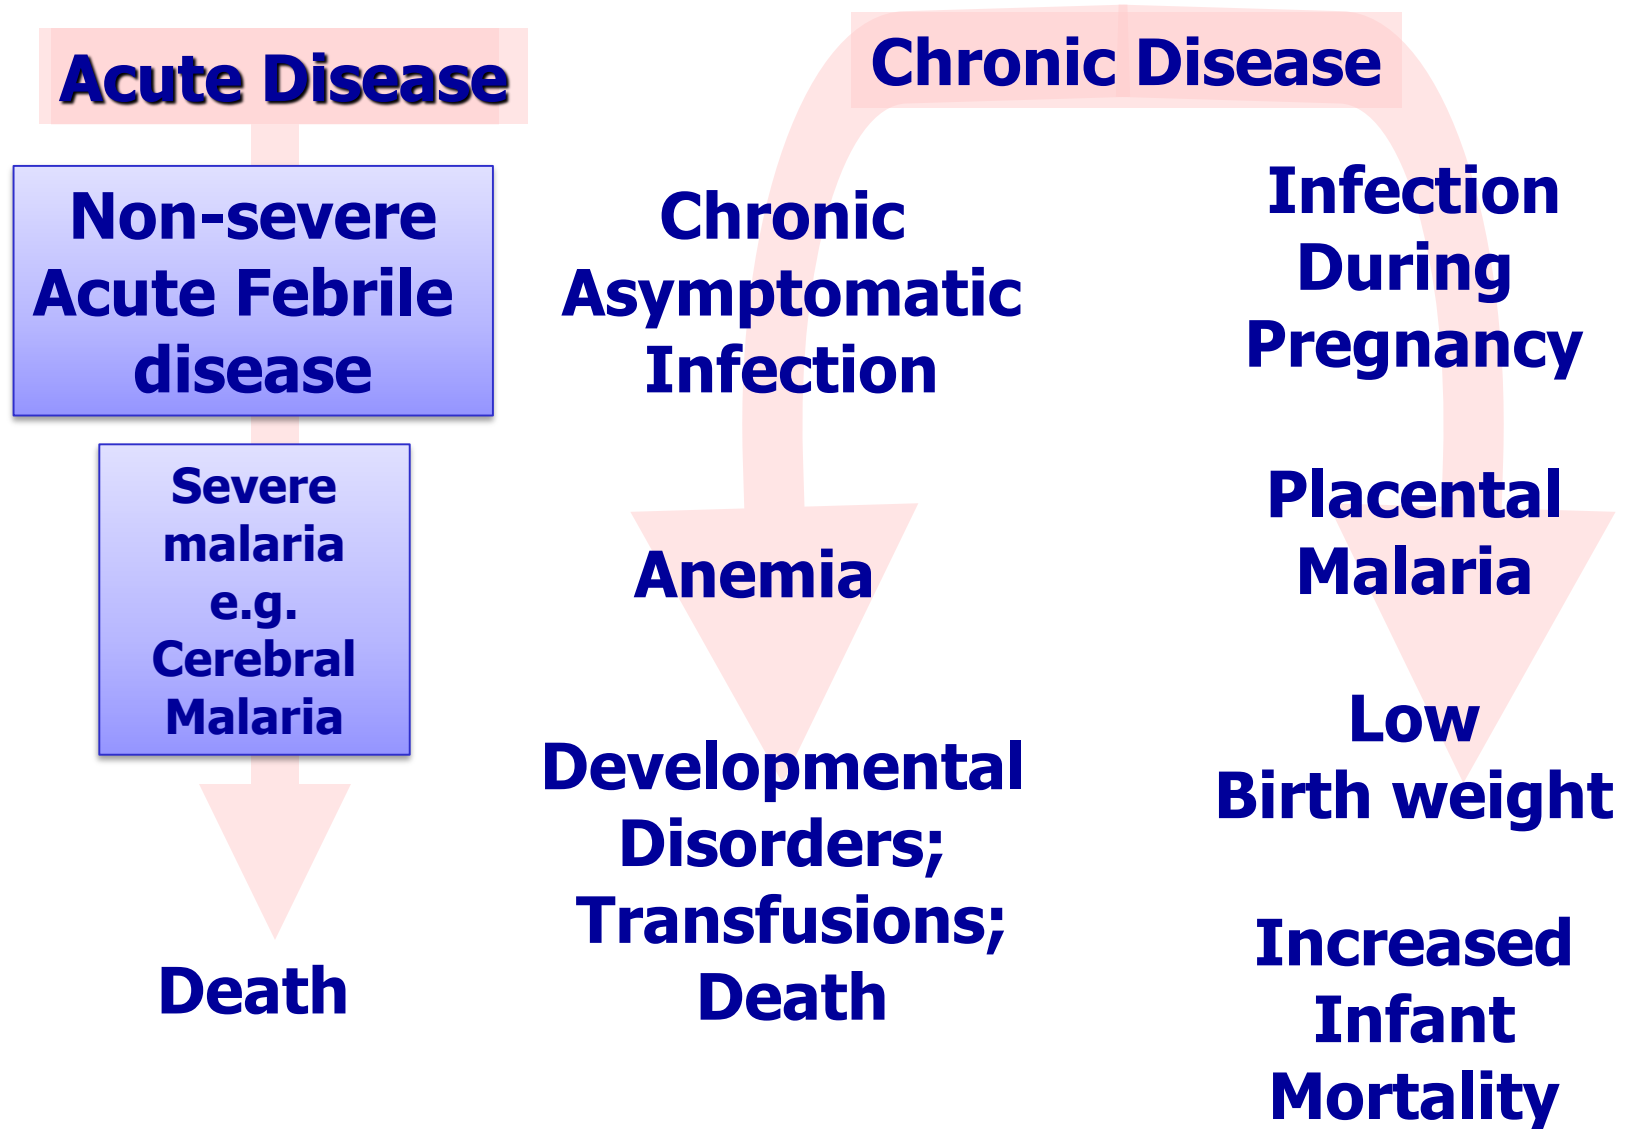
Acute Disease

Non-severe Acute Febrile disease

Severe malaria e.g. Cerebral Malaria

Death

Chronic Disease

Chronic Asymptomatic Infection

Anemia

Developmental Disorders; Transfusions; Death

Infection During Pregnancy

Placental Malaria

Low Birth weight

Increased Infant Mortality